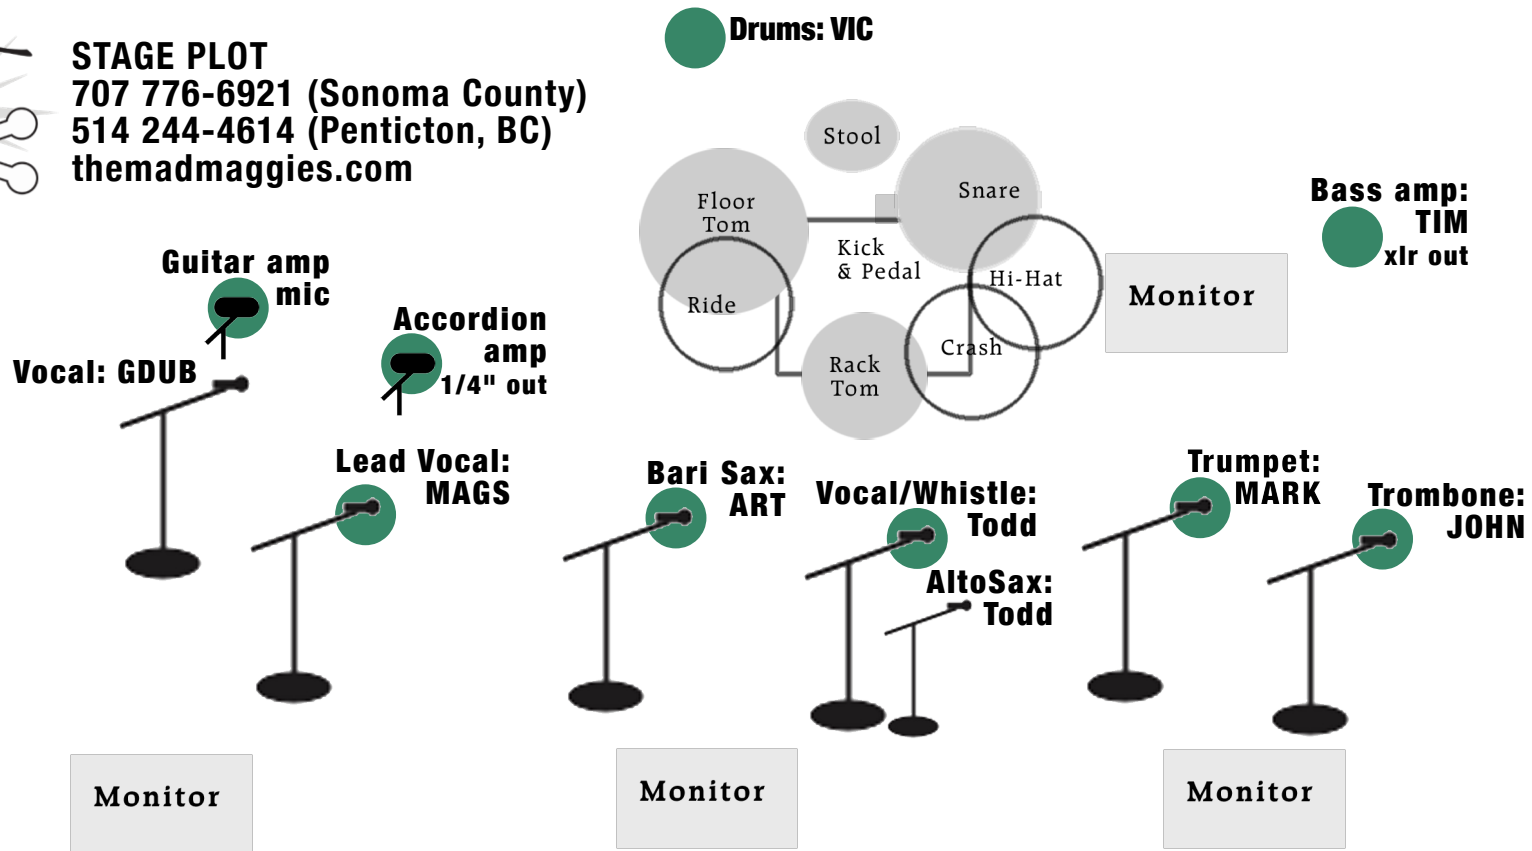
STAGE PLOT
707 776-6921 (Sonoma County)
514 244-4614 (Penticton, BC)
themadmaggies.com

Drums: VIC

Stool
Floor Tom
Snare
Kick & Pedal
Hi-Hat
Ride
Crash
Rack Tom

Bass amp: TIM xlr out

Monitor

Guitar amp mic

Accordion amp 1/4" out

Vocal: GDUB

Lead Vocal: MAGS

Bari Sax: ART

Vocal/Whistle: Todd

AltoSax: Todd

Trumpet: MARK

Trombone: JOHN

Monitor

Monitor

Monitor